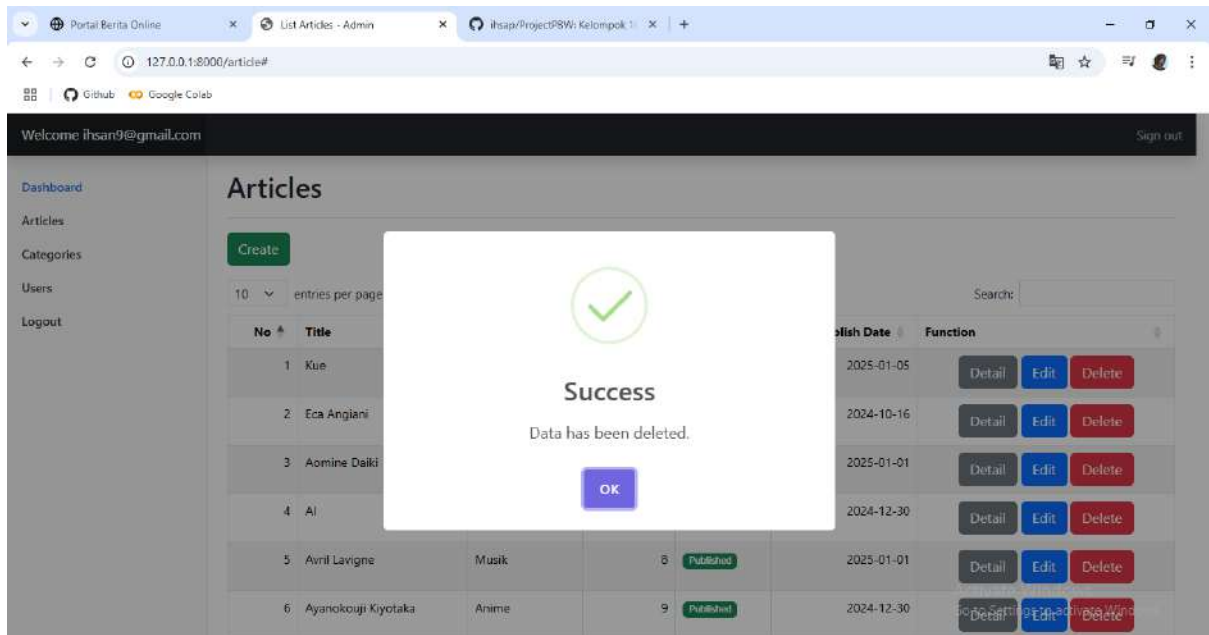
Portal Berita Online × List Articles - Admin × ihsap/ProjectPBW: Kelompok 1 × +

127.0.0.1:8000/article#

Github Google Colab

Welcome ihsan9@gmail.com

Sign out

Dashboard
Articles
Categories
Users
Logout

Articles

Create

10 entries per page

Search:

| No | Title | | | | Publish Date | Function |
|---|---|---|---|---|---|---|
| 1 | Kue | | | | 2025-01-05 | Detail Edit Delete |
| 2 | Eca Angiani | | | | 2024-10-16 | Detail Edit Delete |
| 3 | Aomine Daiki | | | | 2025-01-01 | Detail Edit Delete |
| 4 | AI | | | | 2024-12-30 | Detail Edit Delete |
| 5 | Avril Lavigne | Musik | 8 | Published | 2025-01-01 | Detail Edit Delete |
| 6 | Ayanokouji Kiyotaka | Anime | 9 | Published | 2024-12-30 | Detail Edit Delete |

Success

Data has been deleted.

OK

Go to Settings to activate Windows.